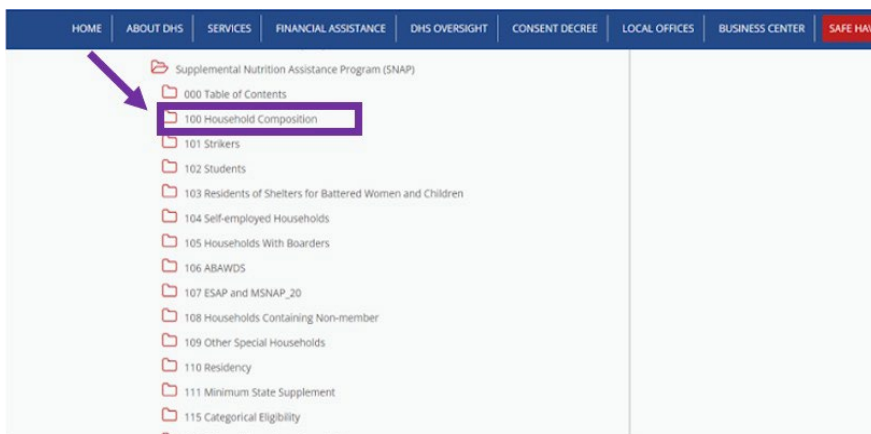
HOME | ABOUT DHS | SERVICES | FINANCIAL ASSISTANCE | DHS OVERSIGHT | CONSENT DECREE | LOCAL OFFICES | BUSINESS CENTER | SAFE HAV

Supplemental Nutrition Assistance Program (SNAP)

000 Table of Contents

100 Household Composition

101 Strikers

102 Students

103 Residents of Shelters for Battered Women and Children

104 Self-employed Households

105 Households With Boarders

106 ABAWDS

107 ESAP and MSNAP_20

108 Households Containing Non-member

109 Other Special Households

110 Residency

111 Minimum State Supplement

115 Categorical Eligibility